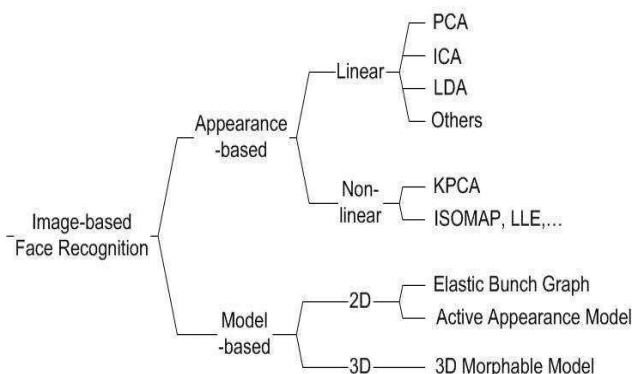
Image-based Face Recognition

Appearance -based

Linear

PCA

ICA

LDA

Others

Non-linear

KPCA

ISOMAP, LLE,...

Model -based

2D

Elastic Bunch Graph

Active Appearance Model

3D

3D Morphable Model